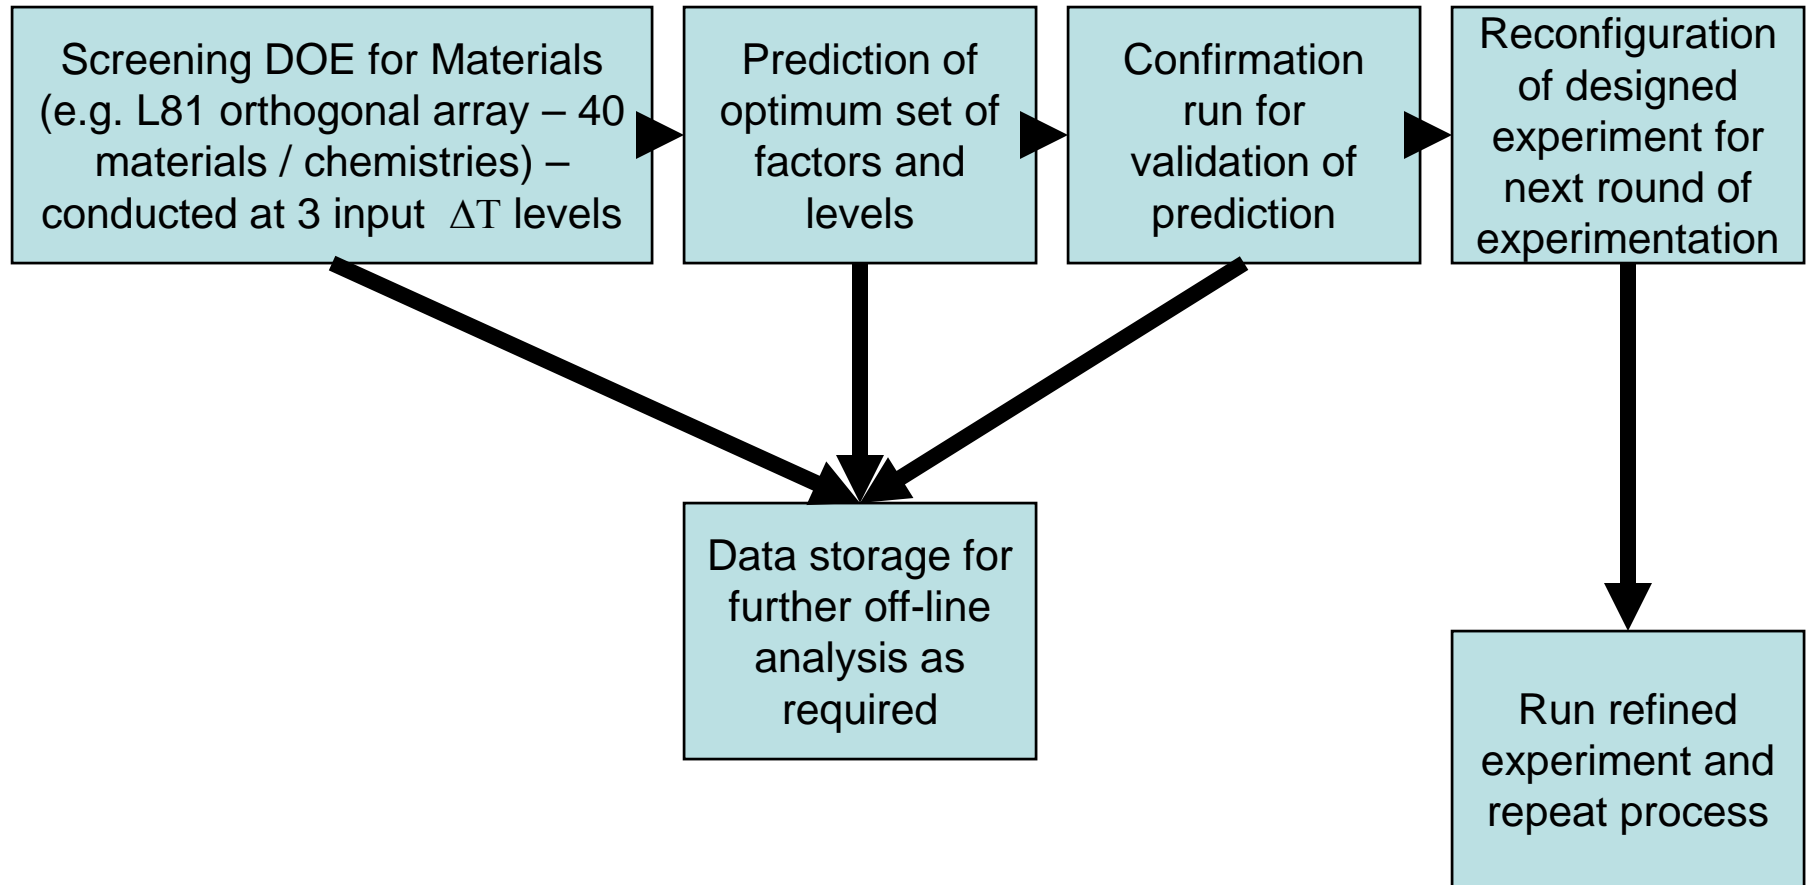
Screening DOE for Materials (e.g. L81 orthogonal array – 40 materials / chemistries) – conducted at 3 input $\Delta T$ levels

Prediction of optimum set of factors and levels

Confirmation run for validation of prediction

Reconfiguration of designed experiment for next round of experimentation

Data storage for further off-line analysis as required

Run refined experiment and repeat process